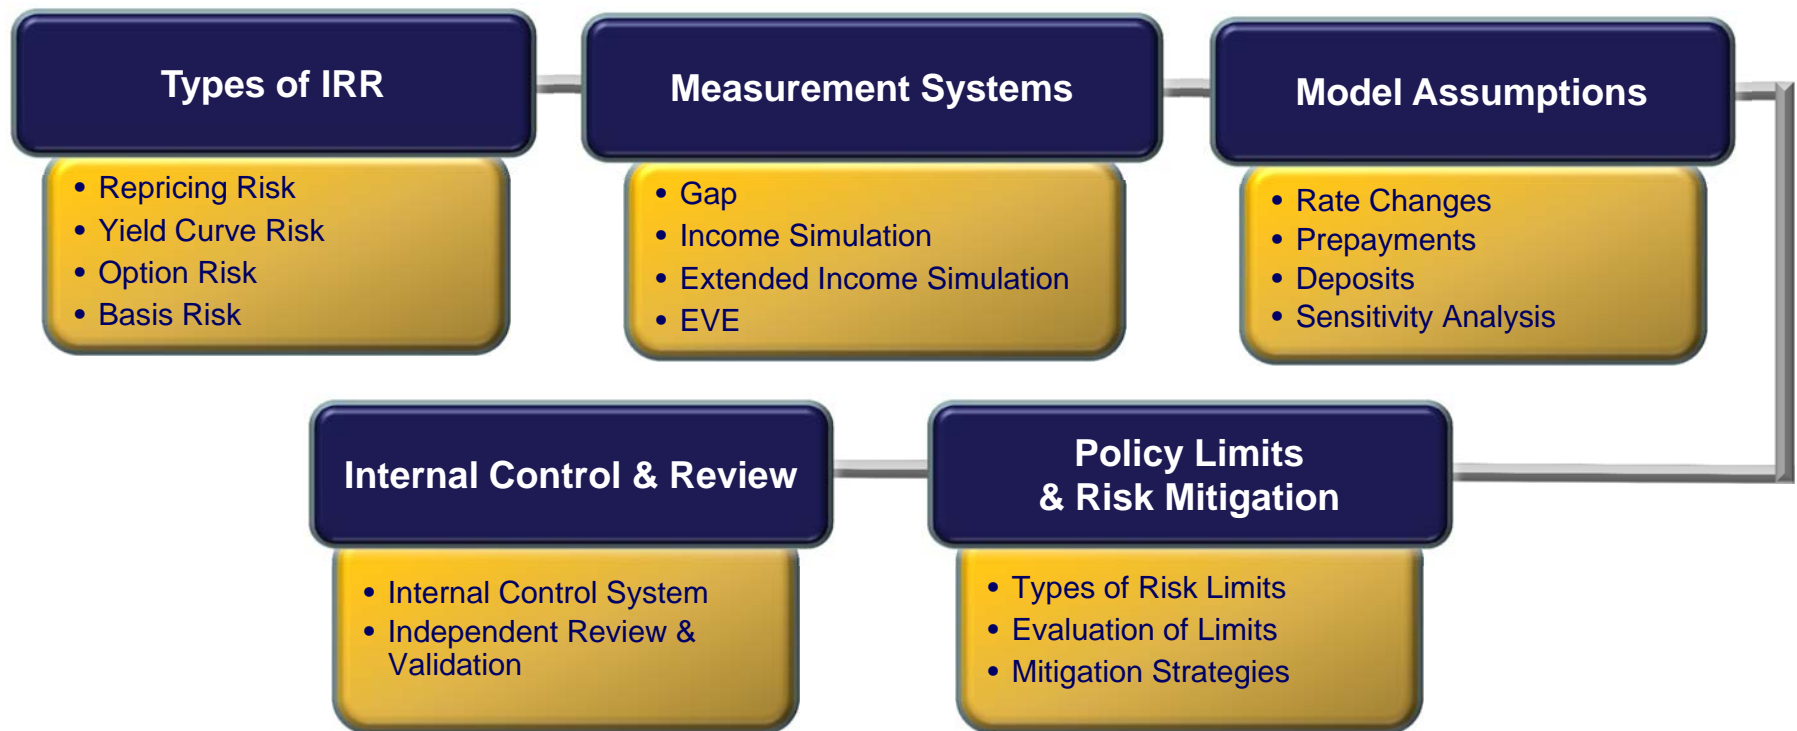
Types of IRR

- Repricing Risk
- Yield Curve Risk
- Option Risk
- Basis Risk

Measurement Systems

- Gap
- Income Simulation
- Extended Income Simulation
- EVE

Model Assumptions

- Rate Changes
- Prepayments
- Deposits
- Sensitivity Analysis

Internal Control & Review

- Internal Control System
- Independent Review & Validation

Policy Limits & Risk Mitigation

- Types of Risk Limits
- Evaluation of Limits
- Mitigation Strategies